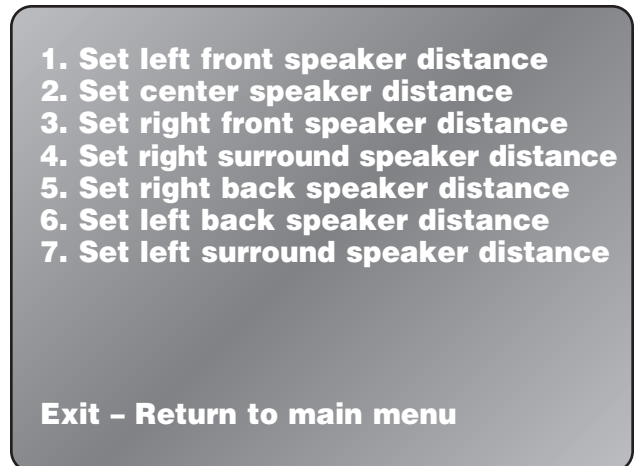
1. Set left front speaker distance
2. Set center speaker distance
3. Set right front speaker distance
4. Set right surround speaker distance
5. Set right back speaker distance
6. Set left back speaker distance
7. Set left surround speaker distance

Exit – Return to main menu